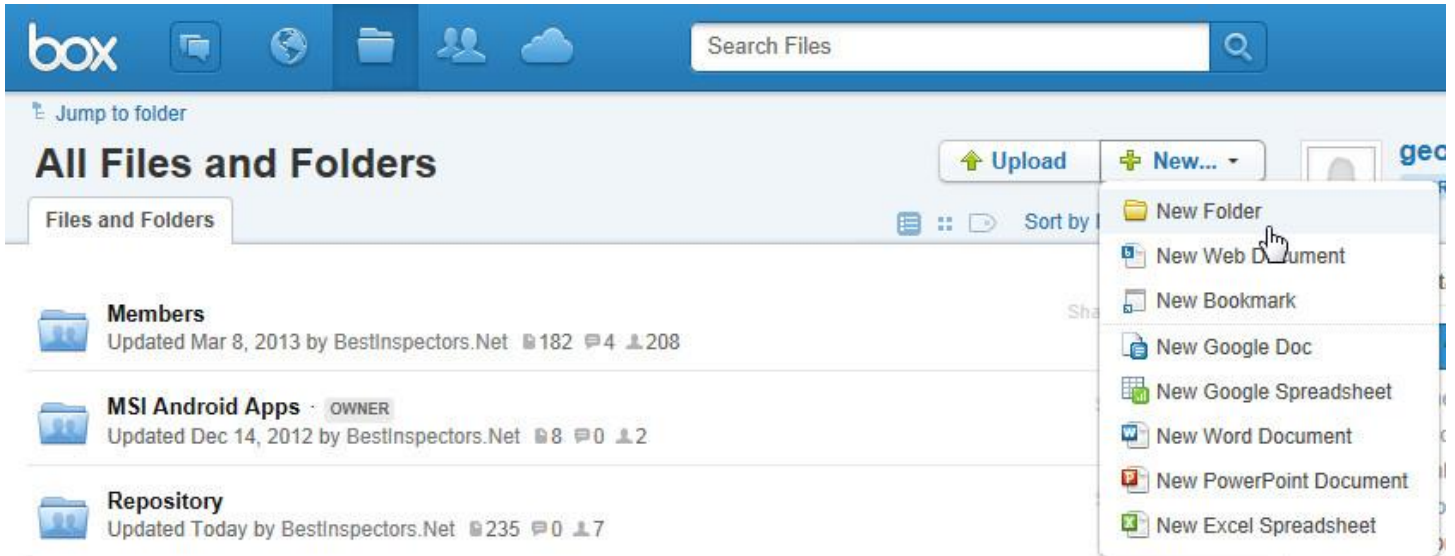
box

Search Files

Jump to folder

All Files and Folders

Upload

New...

geo

Files and Folders

Sort by

New Folder

New Web D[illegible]ument

New Bookmark

New Google Doc

New Google Spreadsheet

New Word Document

New PowerPoint Document

New Excel Spreadsheet

Members
Updated Mar 8, 2013 by BestInspectors.Net 182 4 208

MSI Android Apps · OWNER
Updated Dec 14, 2012 by BestInspectors.Net 8 0 2

Repository
Updated Today by BestInspectors.Net 235 0 7